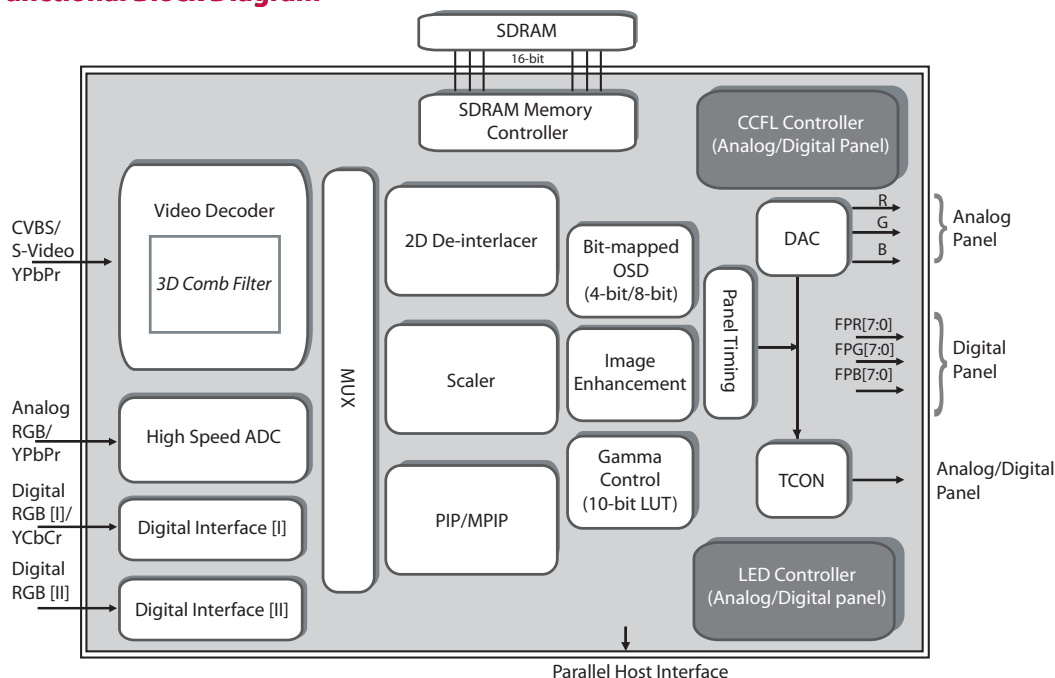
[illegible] Block Diagram

SDRAM

16-bit

SDRAM Memory Controller

CCFL Controller (Analog/Digital Panel)

CVBS/ S-Video YPbPr

Video Decoder

3D Comb Filter

MUX

2D De-interlacer

Bit-mapped OSD (4-bit/8-bit)

Panel Timing

DAC

R

G

B

Analog Panel

FPR[7:0]

FPG[7:0]

FPB[7:0]

Digital Panel

Scaler

Image Enhancement

Analog RGB/ YPbPr

High Speed ADC

Gamma Control (10-bit LUT)

TCON

Analog/Digital Panel

Digital RGB [I]/ YCbCr

Digital Interface [I]

PIP/MPIP

Digital RGB [II]

Digital Interface [II]

LED Controller (Analog/Digital panel)

Parallel Host Interface